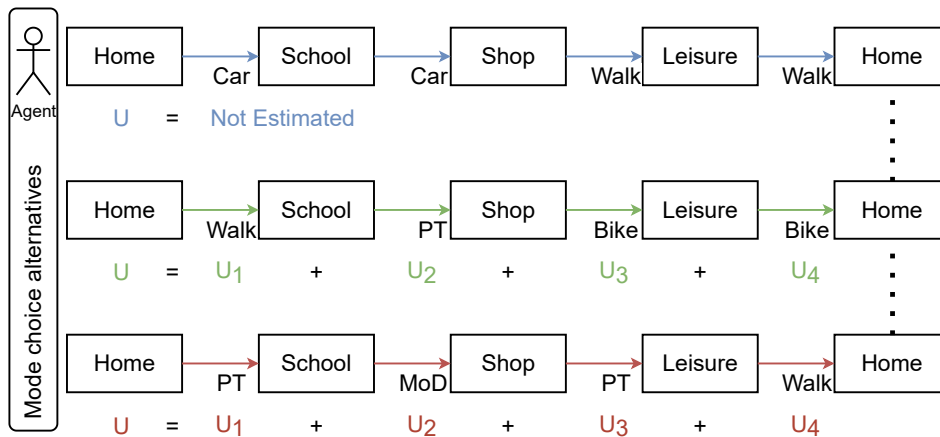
Agent

Mode choice alternatives

Home Car School Car Shop Walk Leisure Walk Home

U = Not Estimated

Home Walk School PT Shop Bike Leisure Bike Home

U = $U_1$ + $U_2$ + $U_3$ + $U_4$

Home PT School MoD Shop PT Leisure Walk Home

U = $U_1$ + $U_2$ + $U_3$ + $U_4$